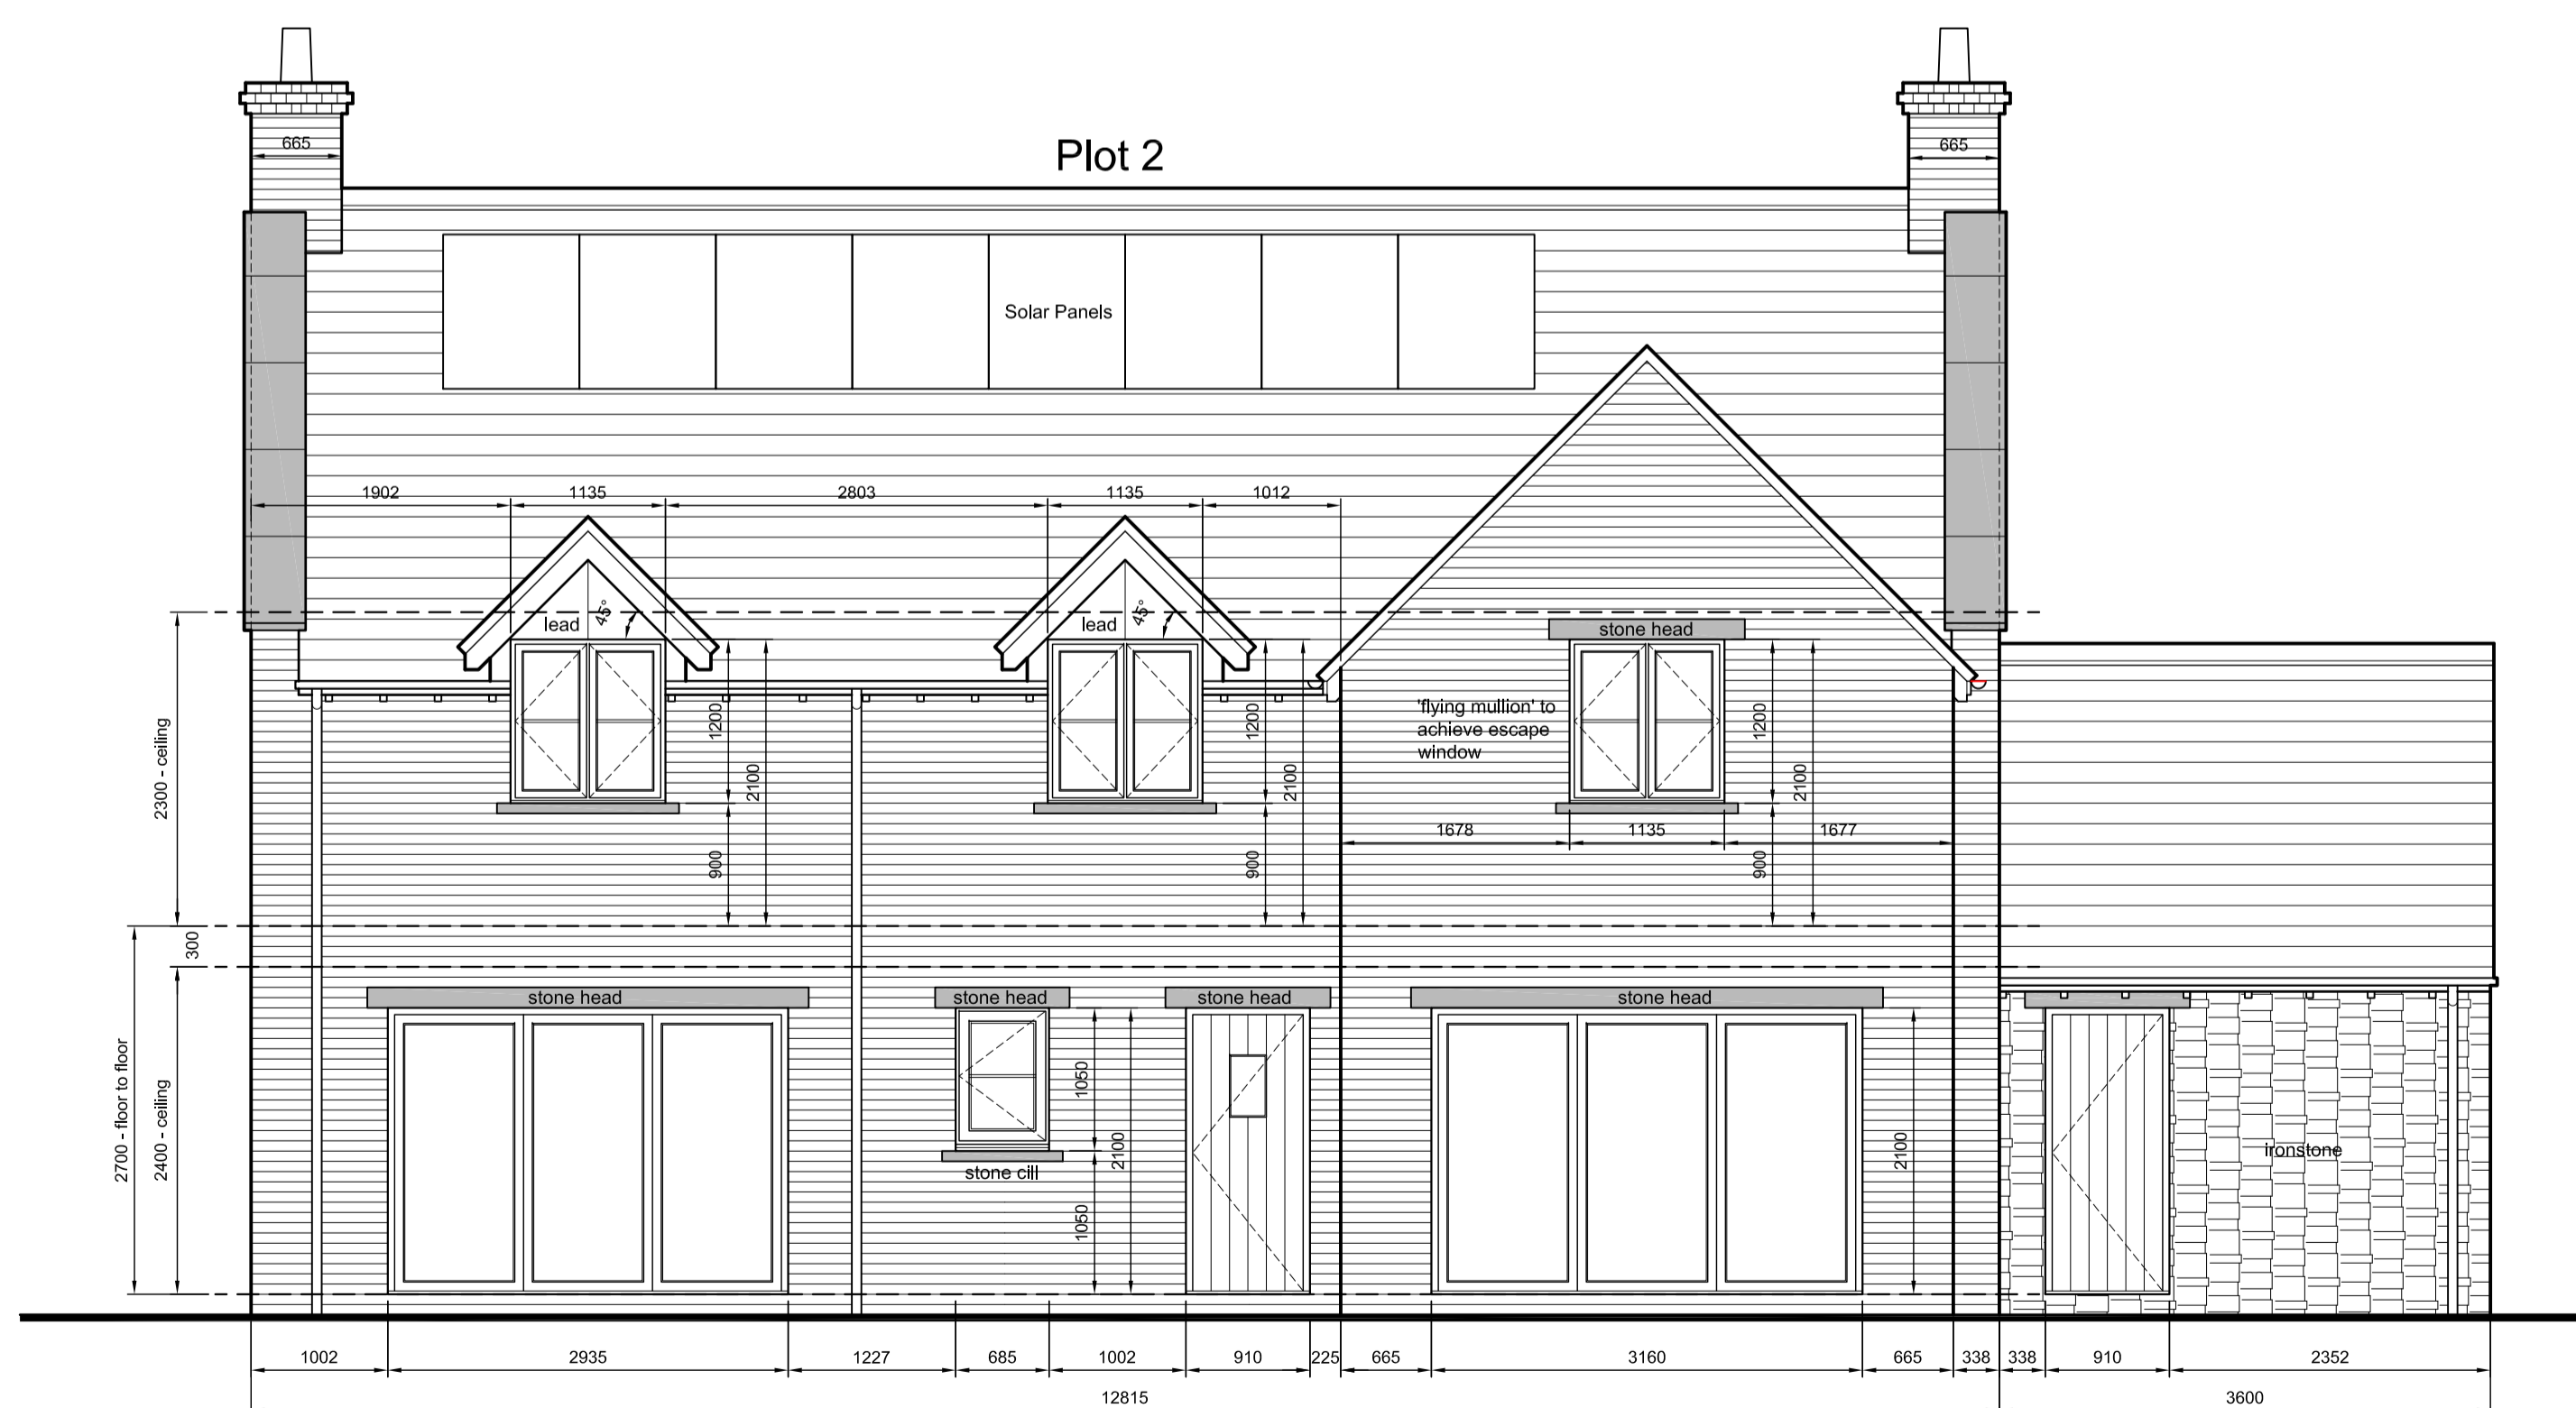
665

Plot 2

665

Solar Panels

1902 1135 2803 1135 1012

lead 45°

lead 45°

stone head

1200

2100

900

1200

2100

900

'flying mullion' to achieve escape window

1200

2100

900

1678 1135 1677

2300 - ceiling

300

2700 - floor to floor

2400 - ceiling

stone head

stone head

stone head

stone head

1050

2100

1050

stone cill

2100

ironstone

1002 2935 1227 685 1002 910 225 665 3160 665 338 338 910 2352

12815

3600